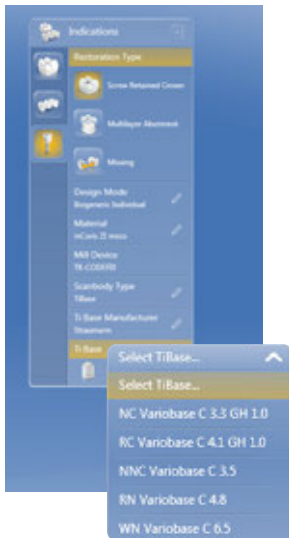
Indications

Restoration Type

Screw Retained Crown

Multilayer Abutment

Missing

Design Mode
Biogeneric Individual

Material
inCoris ZI meso

Mill Device
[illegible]

Scanbody Type
TiBase

Ti Base Manufacturer
Straumann

Ti Base

Select TiBase...

Select TiBase...

NC Variobase C 3.3 GH 1.0

RC Variobase C 4.1 GH 1.0

NNC Variobase C 3.5

RN Variobase C 4.8

WN Variobase C 6.5